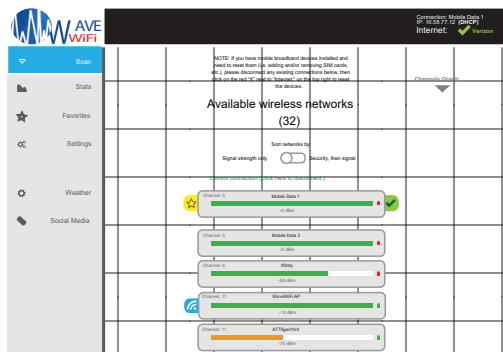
WAVE WiFi

Connection: Mobile Data 1
IP: 10.58.77.12 (DHCP)
Internet: Verizon

Scan
Stats
Favorites
Settings
Weather
Social Media

NOTE: If you have mobile broadband devices installed and need to reset them (i.e. adding and/or removing SIM cards, etc.), please disconnect any existing connections below, then click on the red "X" next to "Internet" on the top right to reset the devices.

Channels Graph

Available wireless networks
(32)

Sort networks by:
Signal strength only
Security, then signal

Current connection (click here to disconnect)

Channel: 0
Mobile Data 1
-0 dBm

Channel: 0
Mobile Data 2
-0 dBm

Channel: 9
Xfinity
-56 dBm

Channel: 11
WaveWiFi AP
-15 dBm

Channel: 11
ATTSgwYhiX
-75 dBm